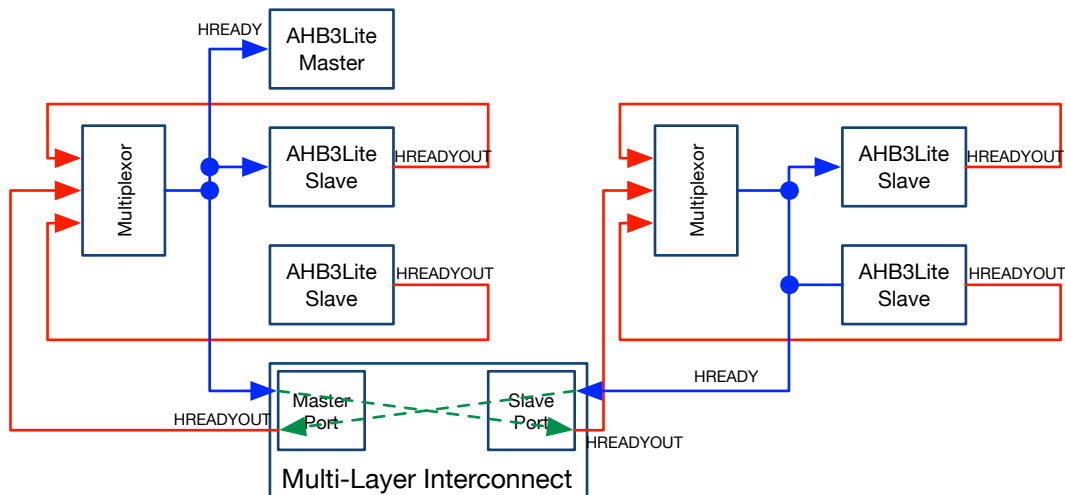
HREADY

AHB3Lite Master

Multiplexor

AHB3Lite Slave

HREADYOUT

AHB3Lite Slave

HREADYOUT

Multiplexor

AHB3Lite Slave

HREADYOUT

AHB3Lite Slave

HREADYOUT

HREADY

Master Port

Slave Port

HREADYOUT

HREADYOUT

Multi-Layer Interconnect